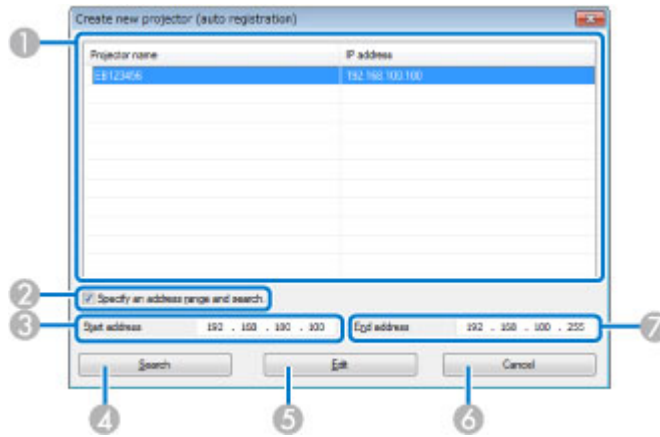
Create new projector (auto registration)

1

| Projector name | IP address |
|---|---|
| EB123456 | 192.168.100.100 |

2 Specify an address range and search.

3 Start address 192 . 168 . 100 . 100

End address 192 . 168 . 100 . 255 7

Search
Edit
Cancel

4 5 6